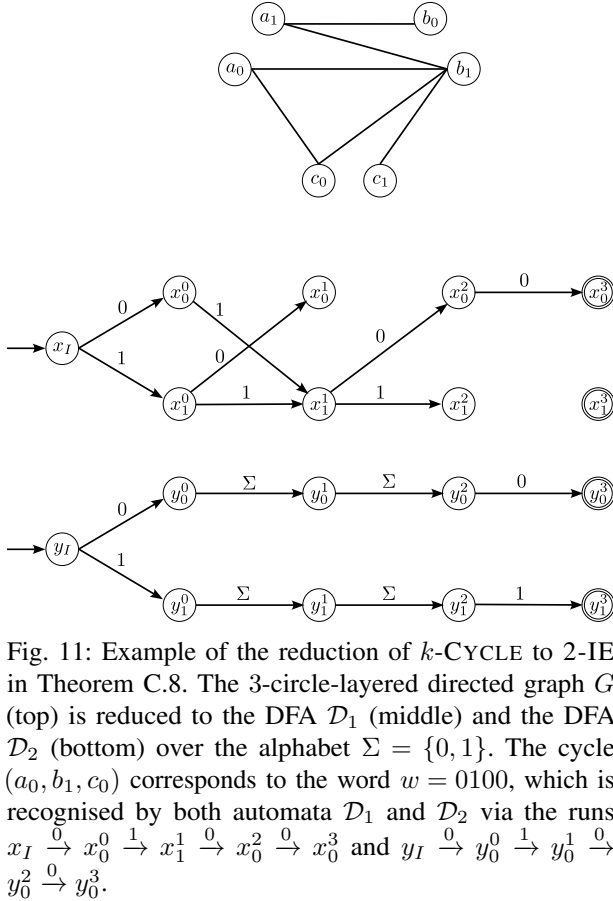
$a_1$ $b_0$
$a_0$ $b_1$
$c_0$ $c_1$

$x_I$ 0 1 $x_0^0$ $x_1^0$ 1 0 $x_0^1$ 1 $x_1^1$ 0 1 $x_0^2$ $x_1^2$ 0 $x_0^3$ $x_1^3$

$y_I$ 0 1 $y_0^0$ $y_1^0$ $\Sigma$ $y_0^1$ $y_1^1$ $\Sigma$ $y_0^2$ $y_1^2$ 0 1 $y_0^3$ $y_1^3$

Fig. 11: Example of the reduction of $k$-CYCLE to 2-IE in Theorem C.8. The 3-circle-layered directed graph $G$ (top) is reduced to the DFA $\mathcal{D}_1$ (middle) and the DFA $\mathcal{D}_2$ (bottom) over the alphabet $\Sigma = \{0, 1\}$. The cycle $(a_0, b_1, c_0)$ corresponds to the word $w = 0100$, which is recognised by both automata $\mathcal{D}_1$ and $\mathcal{D}_2$ via the runs $x_I \xrightarrow{0} x_0^0 \xrightarrow{1} x_1^1 \xrightarrow{0} x_0^2 \xrightarrow{0} x_0^3$ and $y_I \xrightarrow{0} y_0^0 \xrightarrow{1} y_0^1 \xrightarrow{0} y_0^2 \xrightarrow{0} y_0^3$.